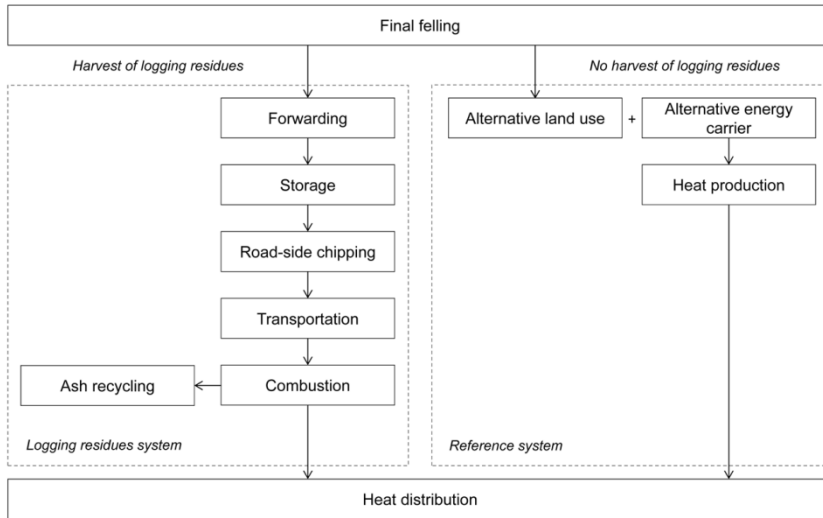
Final felling

Harvest of logging residues

Forwarding

Storage

Road-side chipping

Transportation

Ash recycling

Combustion

Logging residues system

No harvest of logging residues

Alternative land use

+

Alternative energy carrier

Heat production

Reference system

Heat distribution